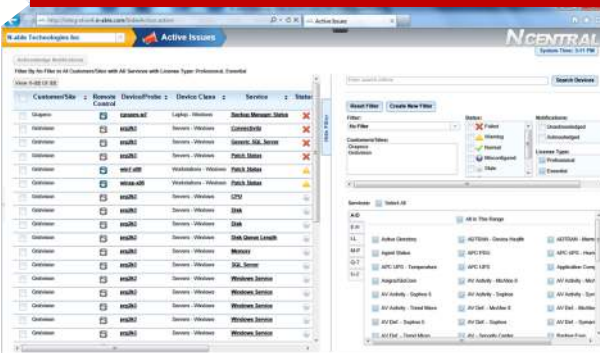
http://integ-ncent.n-able.com/ActiveIssues.action

Active Issues

N-able Technologies Inc

Active Issues

N CENTRAL

System Time: 3:11 PM

Acknowledge Notifications

Filter By No Filter for All Customers/Sites with All Services with License Type: Professional, Essential

View 1-50 Of 59

| | Customer/Site | Remote Control | Device/Probe | Device Class | Service | Status |
|---|---|---|---|---|---|---|
| | Grapevo | | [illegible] | Laptop - Windows | Backup Manager Status | |
| | Grahview | | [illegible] | Servers - Windows | Connectivity | |
| | Grahview | | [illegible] | Servers - Windows | Generic SQL Server | |
| | Grahview | | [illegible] | Servers - Windows | Patch Status | |
| | Grahview | | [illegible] | Workstations - Windows | Patch Status | |
| | Grahview | | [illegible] | Workstations - Windows | Patch Status | |
| | Grahview | | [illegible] | Servers - Windows | CPU | |
| | Grahview | | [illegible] | Servers - Windows | Disk | |
| | Grahview | | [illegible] | Servers - Windows | Disk | |
| | Grahview | | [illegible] | Servers - Windows | Disk Queue Length | |
| | Grahview | | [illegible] | Servers - Windows | Memory | |
| | Grahview | | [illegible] | Servers - Windows | SQL Server | |
| | Grahview | | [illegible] | Servers - Windows | Windows Service | |
| | Grahview | | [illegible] | Servers - Windows | Windows Service | |
| | Grahview | | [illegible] | Servers - Windows | Windows Service | |
| | Grahview | | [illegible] | Servers - Windows | Windows Service | |
| | Grahview | | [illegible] | Servers - Windows | Windows Service | |

Hide Filter

Enter search criteria

Search Devices

Reset Filter

Create New Filter

Filter:

No Filter

Customers/Sites:

Grapevo

Grahview

Status:

Failed

Warning

Normal

Misconfigured

Stale

Notifications:

Unacknowledged

Acknowledged

License Type:

Professional

Essential

Services: Select All

A-D

E-K

L-L

M-P

Q-T

U-Z

All in This Range

Active Directory

AGTEMA - Device Health

AGTEMA - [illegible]

Agent Status

APC PDU

APC UPS - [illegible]

APC UPS - Temperature

APC UPS

Application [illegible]

AutoportAntiCom

AV Activity - McAfee 8

AV Activity - McAf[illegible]

AV Activity - Sophos 9

AV Activity - McAfee 8

AV Activity - Sym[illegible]

AV Activity - Trend Micro

AV Def - McAfee 8

AV Def - McAfe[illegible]

AV Def - Sophos 9

AV Def - Sophos 9

AV Def - Syman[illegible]

AV Def - Trend Micro

AV - Security Center

Backup Exec